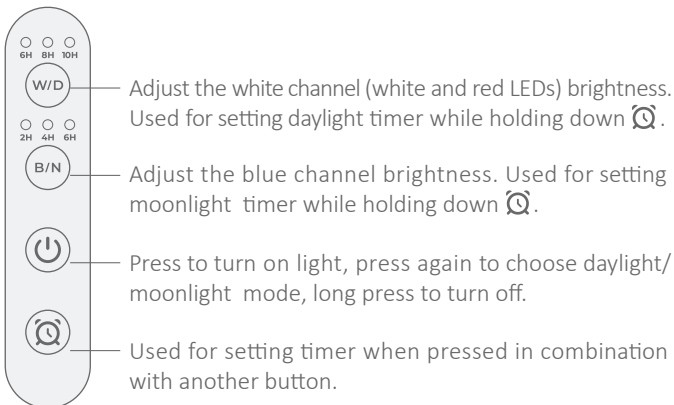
6H 8H 10H

W/D

2H 4H 6H

B/N

Adjust the white channel (white and red LEDs) brightness. Used for setting daylight timer while holding down ⏰.

Adjust the blue channel brightness. Used for setting moonlight timer while holding down ⏰.

Press to turn on light, press again to choose daylight/ moonlight mode, long press to turn off.

Used for setting timer when pressed in combination with another button.